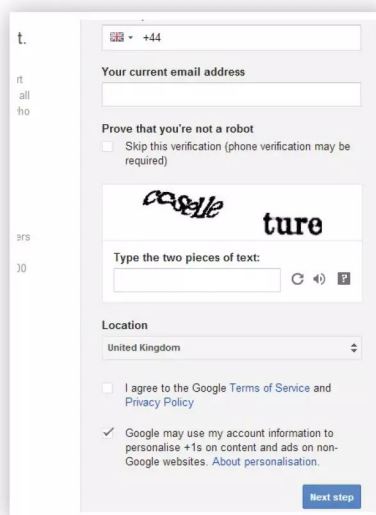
t.

rt
all
ho

ers

00

+44

Your current email address

Prove that you're not a robot

Skip this verification (phone verification may be required)

cosselle ture

Type the two pieces of text:

?

Location

United Kingdom

I agree to the Google Terms of Service and Privacy Policy

Google may use my account information to personalise +1s on content and ads on non-Google websites. About personalisation.

Next step